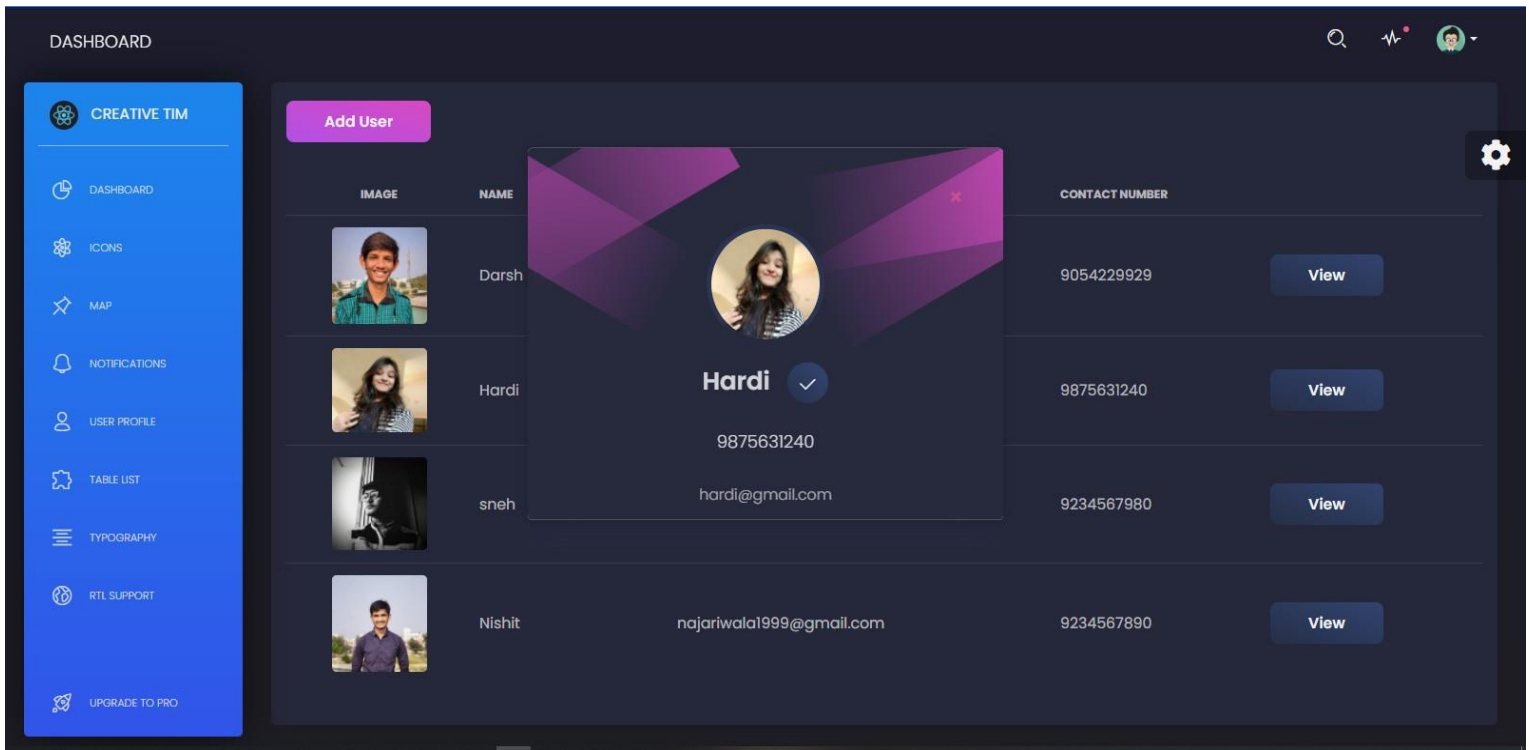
DASHBOARD

CREATIVE TIM

DASHBOARD

ICONS

MAP

NOTIFICATIONS

USER PROFILE

TABLE LIST

TYPOGRAPHY

RTL SUPPORT

UPGRADE TO PRO

Add User

| IMAGE | NAME | | CONTACT NUMBER | |
|---|---|---|---|---|
| | Darsh | | 9054229929 | View |
| | Hardi | | 9875631240 | View |
| | sneh | | 9234567980 | View |
| | Nishit | najariwala1999@gmail.com | 9234567890 | View |

×

Hardi

9875631240

hardi@gmail.com